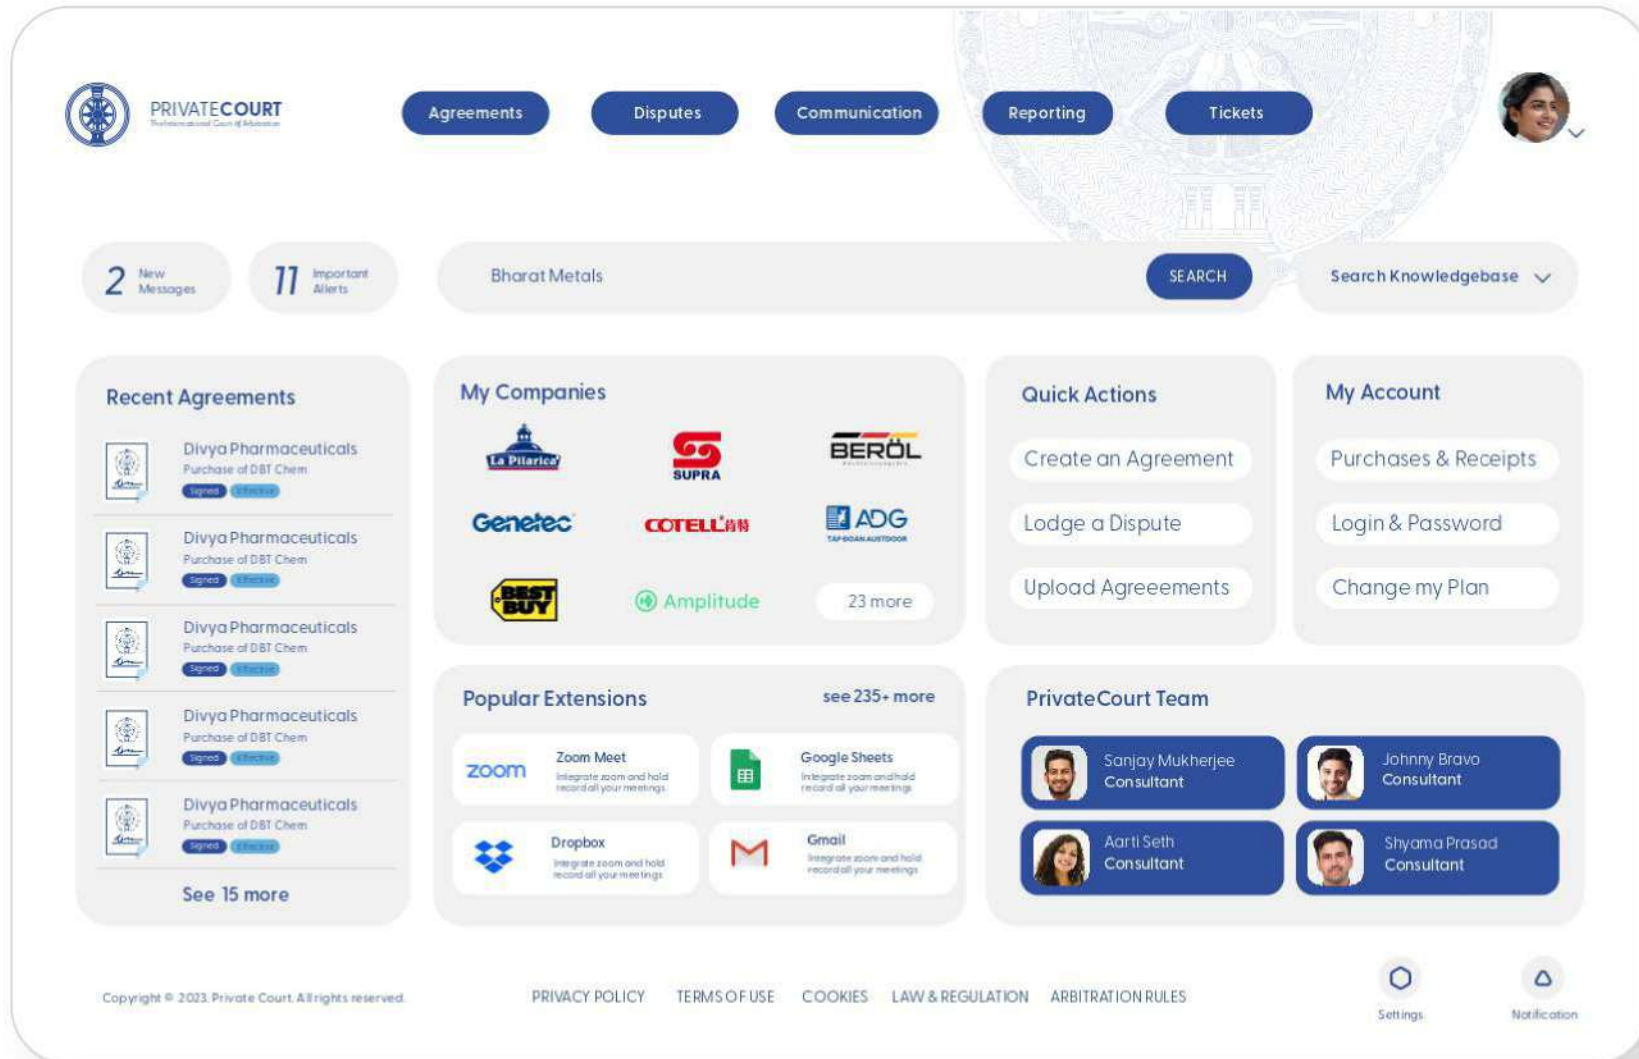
PRIVATECOURT
The International Court of Mediation

Agreements
Disputes
Communication
Reporting
Tickets

2 New Messages
11 Important Alerts

Bharat Metals
SEARCH
Search Knowledgebase

Recent Agreements

Divya Pharmaceuticals
Purchase of DBT Chem
Signed Effective

Divya Pharmaceuticals
Purchase of DBT Chem
Signed Effective

Divya Pharmaceuticals
Purchase of DBT Chem
Signed Effective

Divya Pharmaceuticals
Purchase of DBT Chem
Signed Effective

Divya Pharmaceuticals
Purchase of DBT Chem
Signed Effective

See 15 more

My Companies

La Pilarica
SUPRA
BERÖL
Genetec
COTELL
ADG
BEST BUY
Amplitude
23 more

Quick Actions

Create an Agreement
Lodge a Dispute
Upload Agreeements

My Account

Purchases & Receipts
Login & Password
Change my Plan

Popular Extensions
see 235+ more

zoom
Zoom Meet
Integrate zoom and hold record all your meetings

Google Sheets
Integrate zoom and hold record all your meetings

Dropbox
Integrate zoom and hold record all your meetings

Gmail
Integrate zoom and hold record all your meetings

PrivateCourt Team

Sanjay Mukherjee
Consultant

Johnny Bravo
Consultant

Aarti Seth
Consultant

Shyama Prasad
Consultant

Copyright © 2023 Private Court. All rights reserved.

PRIVACY POLICY
TERMS OF USE
COOKIES
LAW & REGULATION
ARBITRATION RULES

Settings
Notification